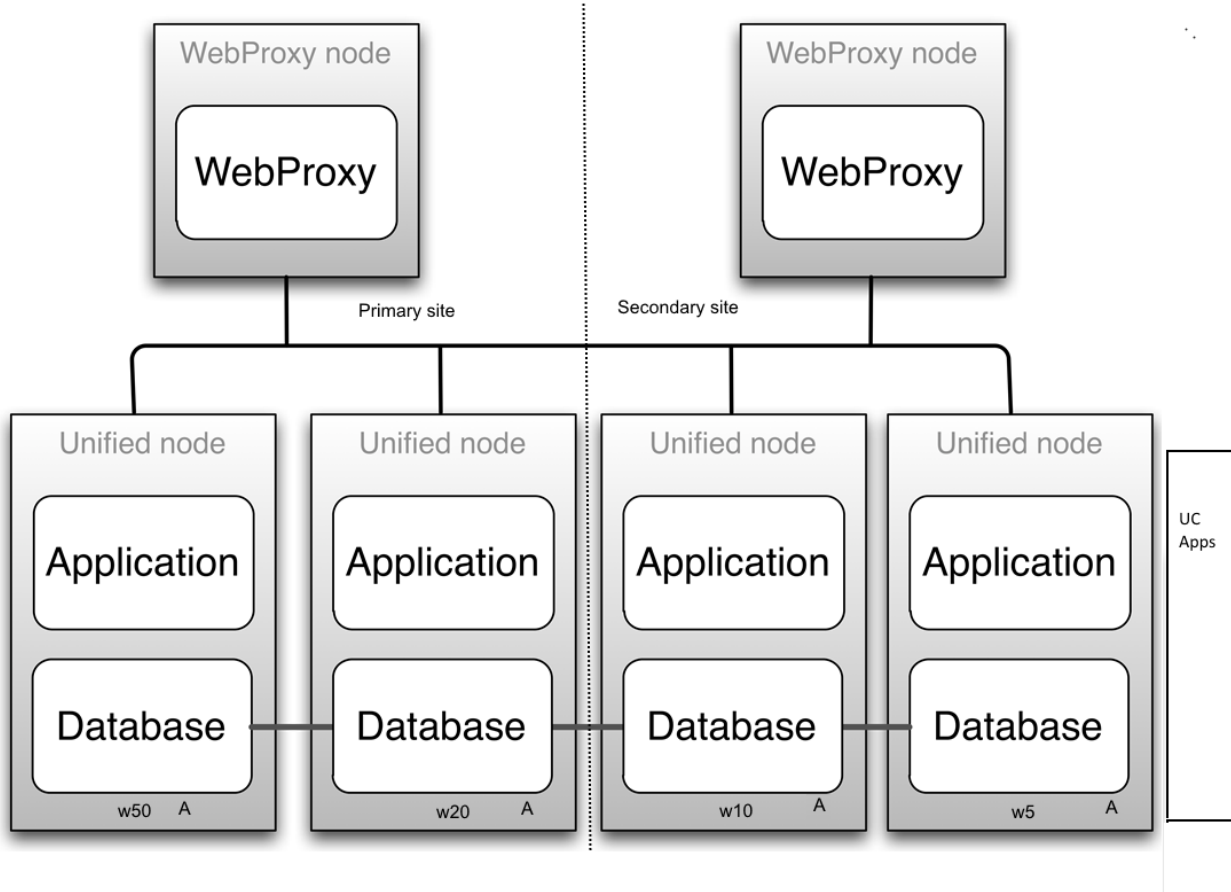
WebProxy node

WebProxy

WebProxy node

WebProxy

Primary site

Secondary site

Unified node

Application

Database

w50 A

Unified node

Application

Database

w20 A

Unified node

Application

Database

w10 A

Unified node

Application

Database

w5 A

UC Apps